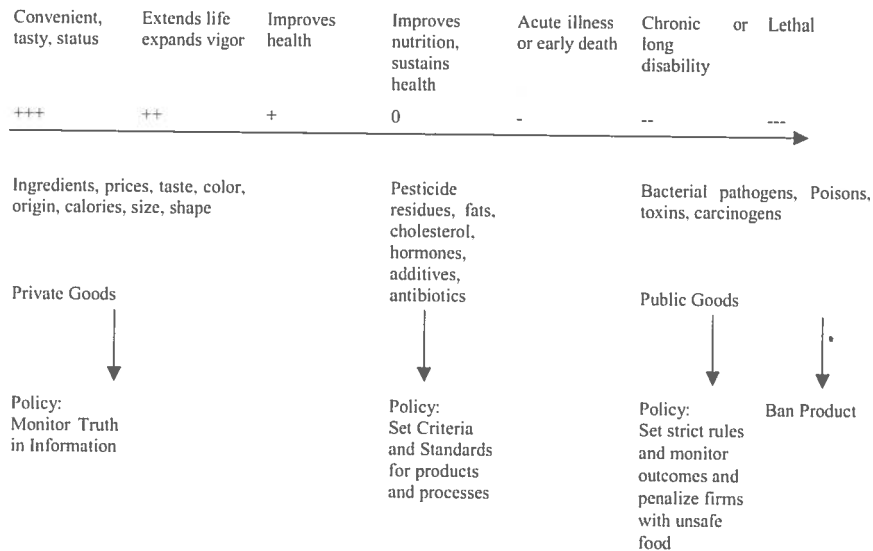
Convenient, tasty, status

Extends life expands vigor

Improves health

Improves nutrition, sustains health

Acute illness or early death

Chronic or long disability

Lethal

+++ ++ + 0 - -- ---

Ingredients, prices, taste, color, origin, calories, size, shape

Pesticide residues, fats, cholesterol, hormones, additives, antibiotics

Bacterial pathogens, Poisons, toxins, carcinogens

Private Goods

Public Goods

Policy:
Monitor Truth in Information

Policy:
Set Criteria and Standards for products and processes

Policy:
Set strict rules and monitor outcomes and penalize firms with unsafe food

Ban Product